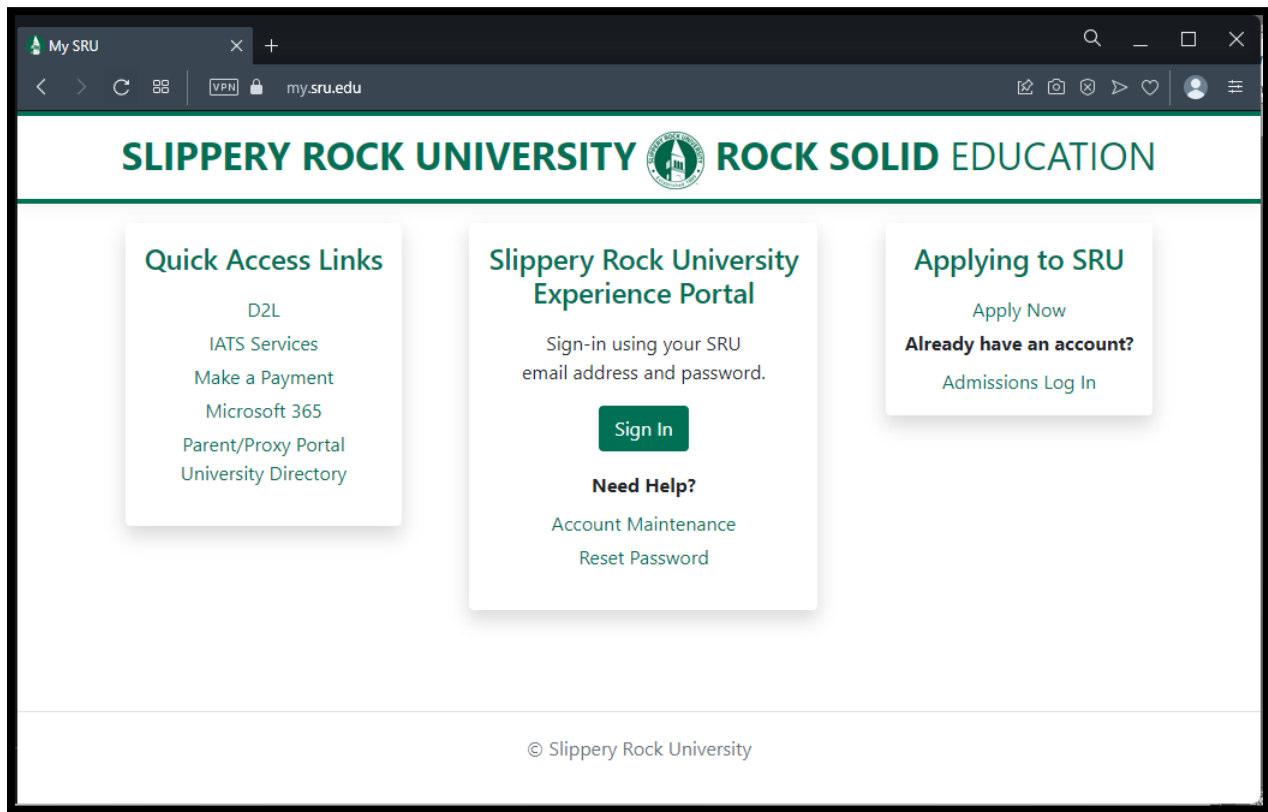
My SRU

VPN my.sru.edu

SLIPPERY ROCK UNIVERSITY ROCK SOLID EDUCATION

Quick Access Links

D2L

IATS Services

Make a Payment

Microsoft 365

Parent/Proxy Portal

University Directory

Slippery Rock University Experience Portal

Sign-in using your SRU email address and password.

Sign In

Need Help?

Account Maintenance

Reset Password

Applying to SRU

Apply Now

Already have an account?

Admissions Log In

© Slippery Rock University